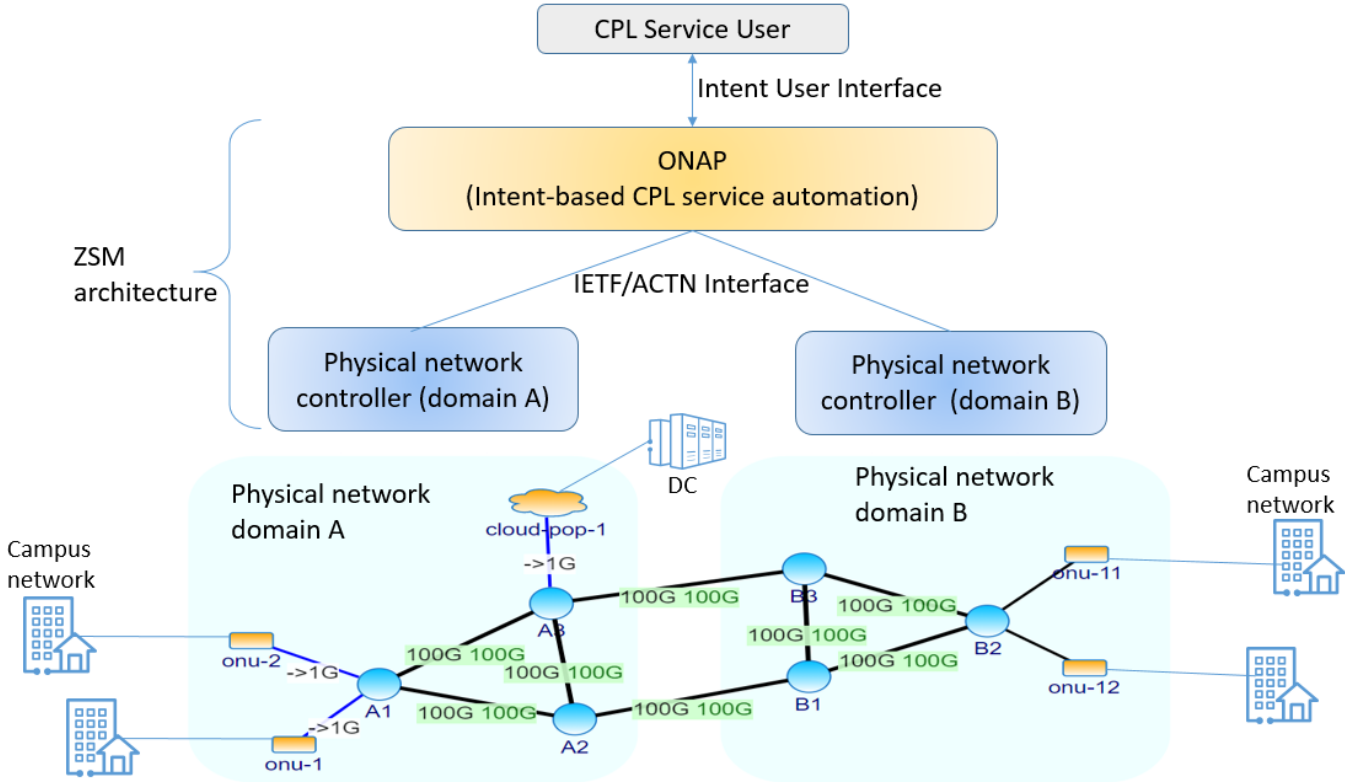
CPL Service User

Intent User Interface

ONAP
(Intent-based CPL service automation)

ZSM architecture

IETF/ACTN Interface

Physical network controller (domain A)

Physical network controller (domain B)

DC

Physical network domain A

cloud-pop-1

->1G

Physical network domain B

Campus network

Campus network

onu-11

100G 100G

B3

100G 100G

A3

100G 100G

B2

onu-2

100G 100G

100G 100G

100G 100G

->1G

100G 100G

onu-12

A1

->1G

100G 100G

100G 100G

B1

A2

onu-1